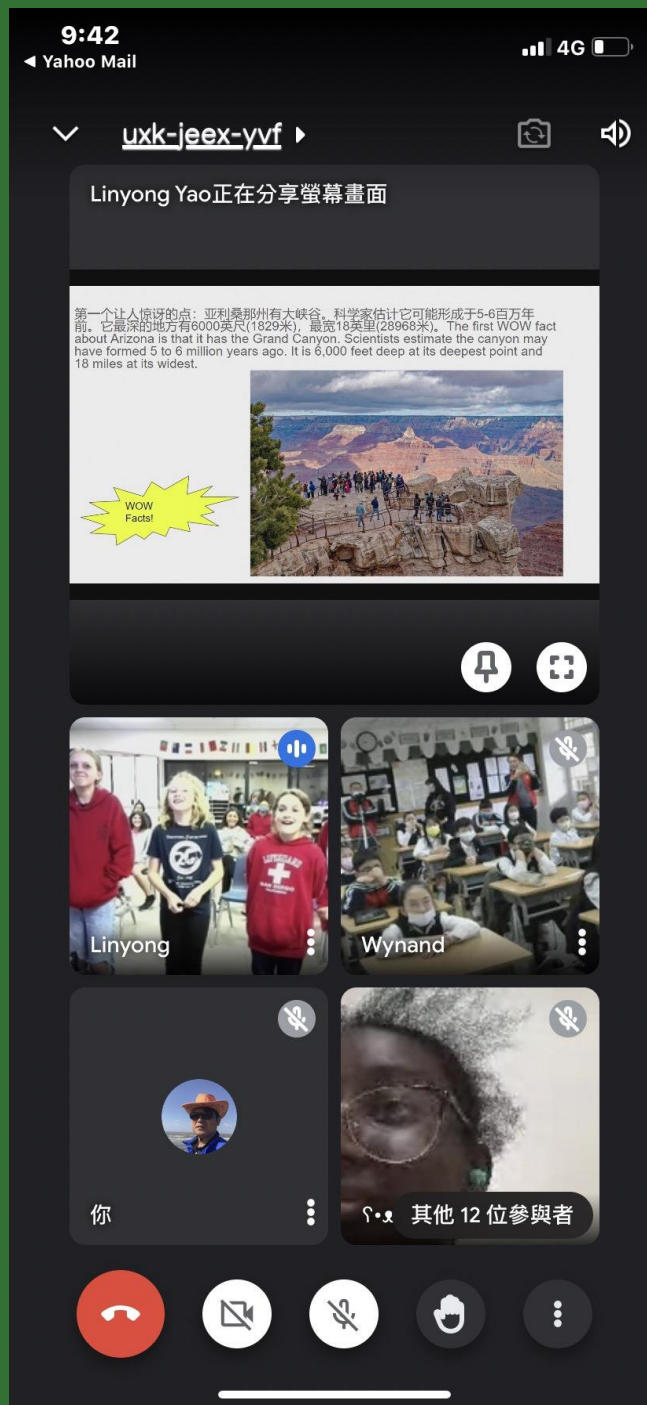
9:42
◀ Yahoo Mail
4G

uxk-jeex-yvf

Linyong Yao正在分享螢幕畫面

第一个让人惊讶的点：亚利桑那州有大峡谷。科学家估计它可能形成于5-6百万年前。它最深的地方有6000英尺(1829米)，最宽18英里(28968米)。The first WOW fact about Arizona is that it has the Grand Canyon. Scientists estimate the canyon may have formed 5 to 6 million years ago. It is 6,000 feet deep at its deepest point and 18 miles at its widest.

WOW Facts!

Linyong

Wynand

你

其他 12 位參與者